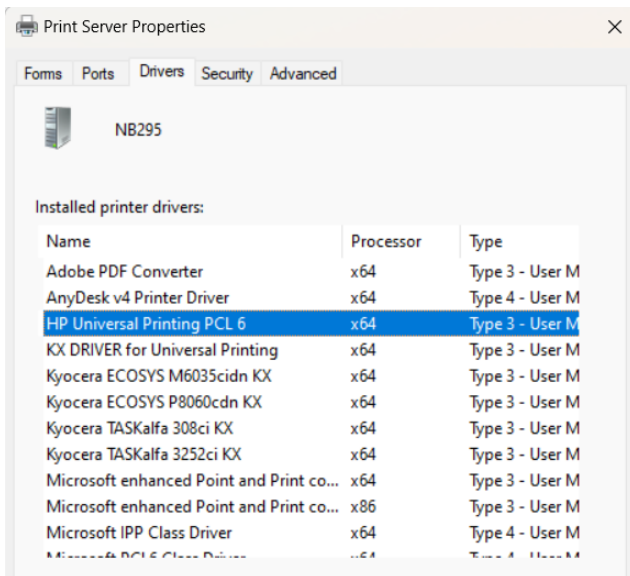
Print Server Properties

Forms | Ports | Drivers | Security | Advanced

NB295

Installed printer drivers:

| Name | Processor | Type |
|---|---|---|
| Adobe PDF Converter | x64 | Type 3 - User M |
| AnyDesk v4 Printer Driver | x64 | Type 4 - User M |
| HP Universal Printing PCL 6 | x64 | Type 3 - User M |
| KX DRIVER for Universal Printing | x64 | Type 3 - User M |
| Kyocera ECOSYS M6035cidn KX | x64 | Type 3 - User M |
| Kyocera ECOSYS P8060cdn KX | x64 | Type 3 - User M |
| Kyocera TASKalfa 308ci KX | x64 | Type 3 - User M |
| Kyocera TASKalfa 3252ci KX | x64 | Type 3 - User M |
| Microsoft enhanced Point and Print co... | x64 | Type 3 - User M |
| Microsoft enhanced Point and Print co... | x86 | Type 3 - User M |
| Microsoft IPP Class Driver | x64 | Type 4 - User M |
| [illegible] | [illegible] | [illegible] |